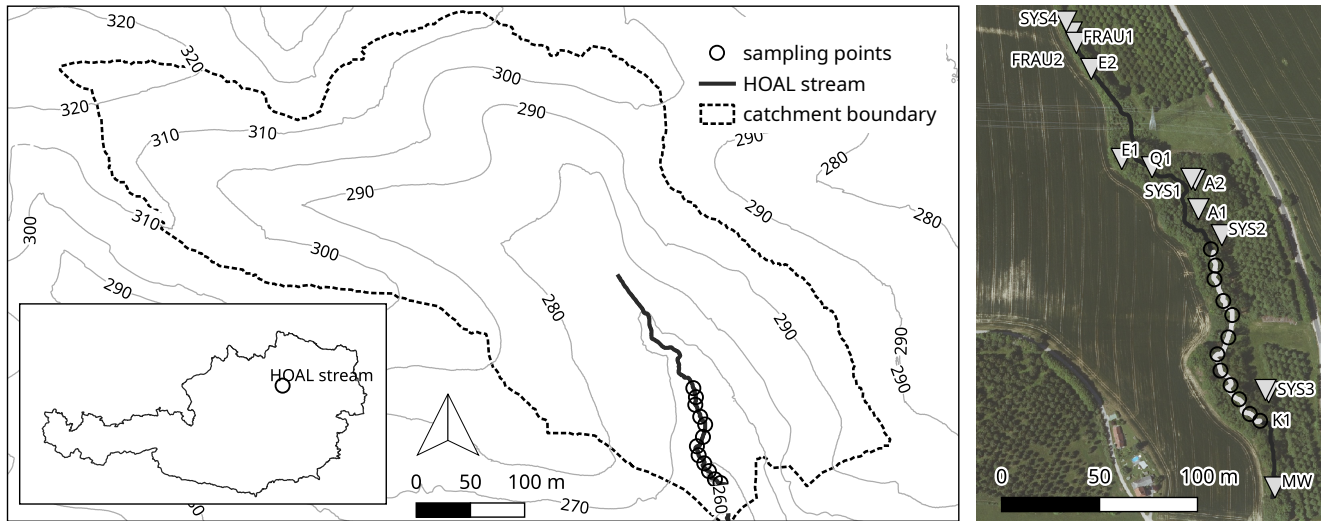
320
320
320
310
310
300
300
290
290
290
300
290
280
290
280
280
290
260
260
270
sampling points
HOAL stream
catchment boundary
HOAL stream
0 50 100 m

SYS4
FRAU1
FRAU2
E2
E1
Q1
SYS1
A2
A1
SYS2
SYS3
K1
MW
0 50 100 m